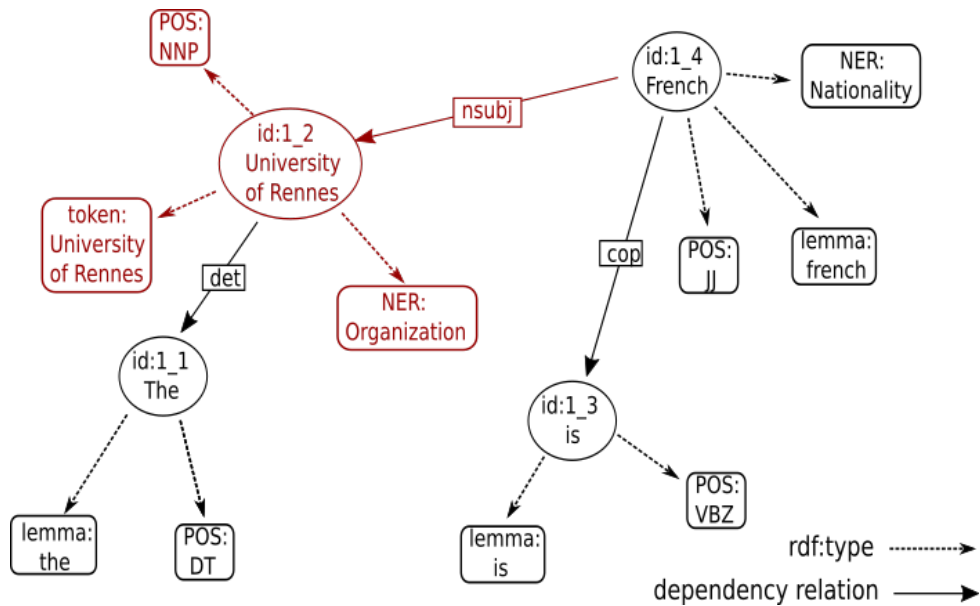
POS:
NNP

id:1_4
French

NER:
Nationality

nsubj

id:1_2
University
of Rennes

token:
University
of Rennes

det

NER:
Organization

cop

POS:
JJ

lemma:
french

id:1_1
The

id:1_3
is

POS:
VBZ

lemma:
the

POS:
DT

lemma:
is

rdf:type

dependency relation